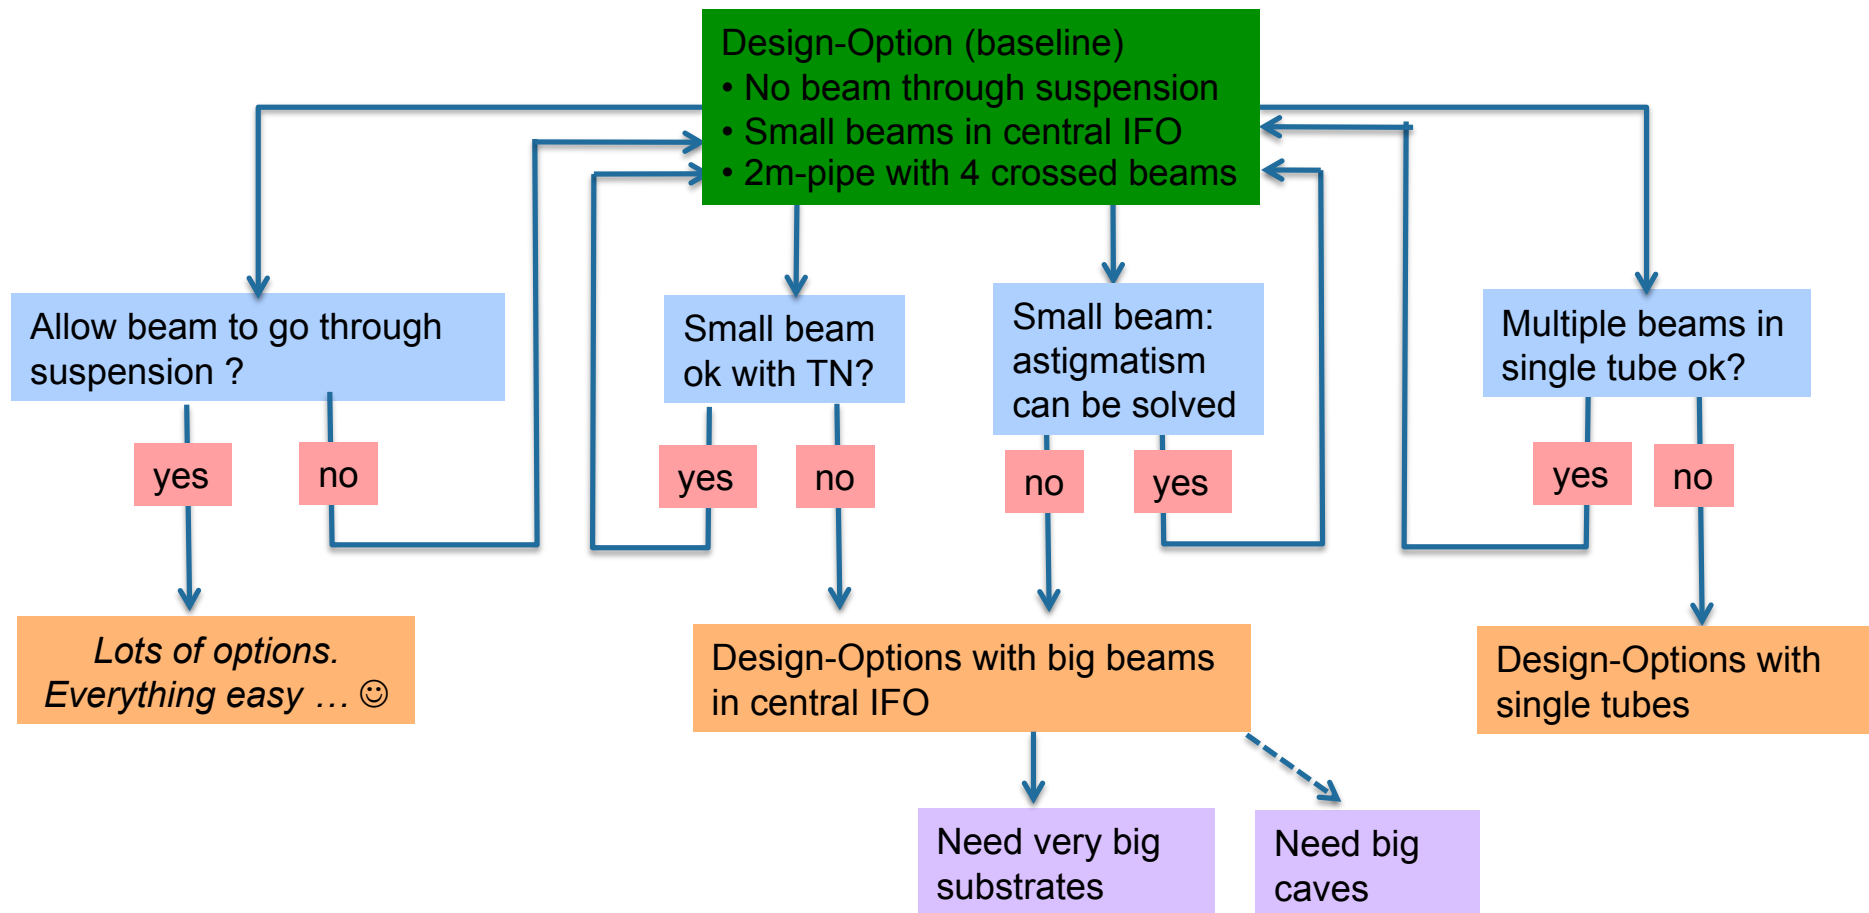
Design-Option (baseline)
• No beam through suspension
• Small beams in central IFO
• 2m-pipe with 4 crossed beams

Allow beam to go through suspension ?

yes

no

Small beam ok with TN?

yes

no

Small beam: astigmatism can be solved

no

yes

Multiple beams in single tube ok?

yes

no

*Lots of options. Everything easy … ☺*

Design-Options with big beams in central IFO

Design-Options with single tubes

Need very big substrates

Need big caves